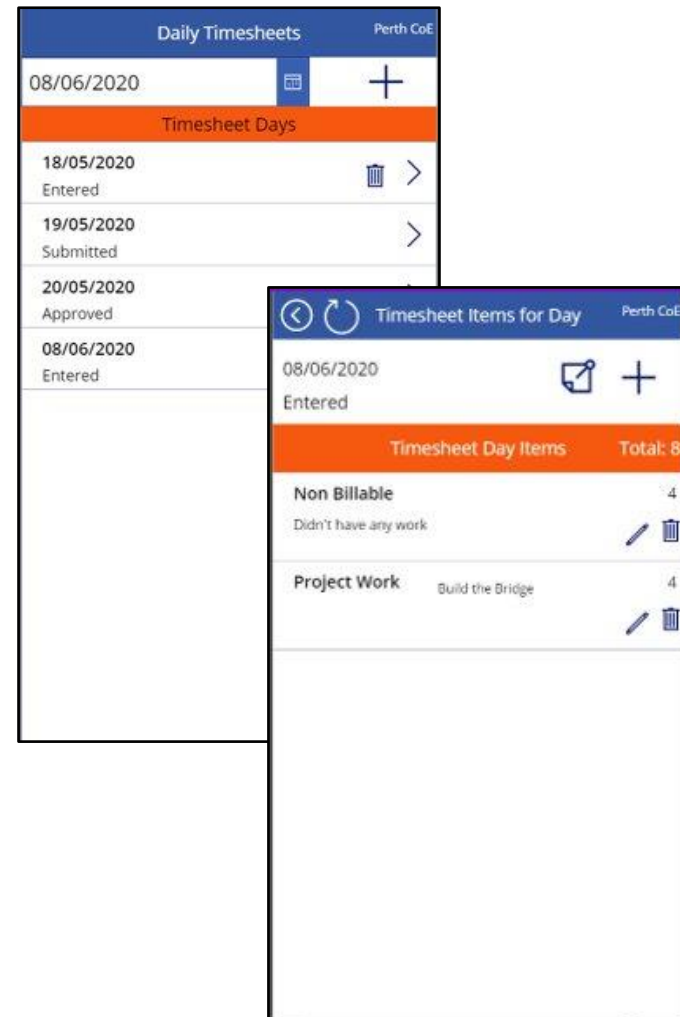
Daily Timesheets Perth CoE

08/06/2020

Timesheet Days

18/05/2020
Entered

19/05/2020
Submitted

20/05/2020
Approved

08/06/2020
Entered

Timesheet Items for Day Perth CoE

08/06/2020
Entered

Timesheet Day Items Total: 8

Non Billable 4
Didn't have any work

Project Work Build the Bridge 4